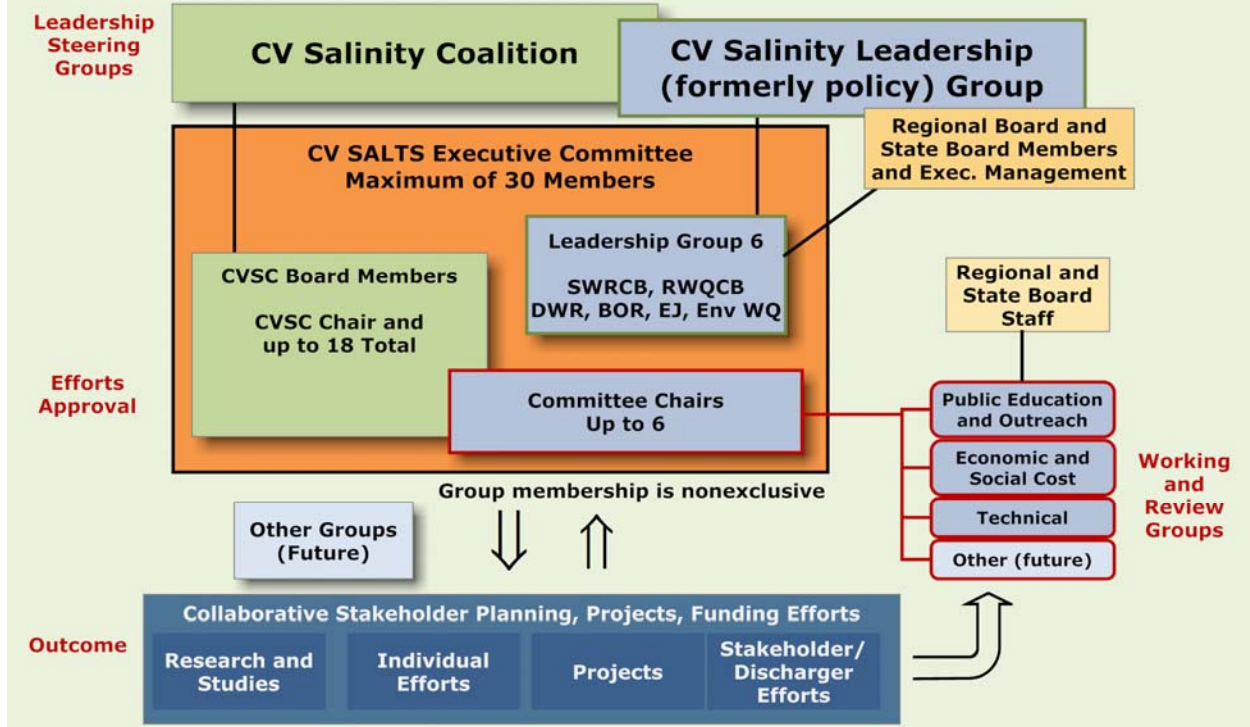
Leadership Steering Groups

CV Salinity Coalition

CV Salinity Leadership (formerly policy) Group

Regional Board and State Board Members and Exec. Management

CV SALTS Executive Committee
Maximum of 30 Members

Leadership Group 6

SWRCB, RWQCB
DWR, BOR, EJ, Env WQ

CVSC Board Members

CVSC Chair and up to 18 Total

Regional and State Board Staff

Efforts Approval

Committee Chairs
Up to 6

Public Education and Outreach

Economic and Social Cost

Technical

Other (future)

Working and Review Groups

Group membership is nonexclusive

Other Groups (Future)

Collaborative Stakeholder Planning, Projects, Funding Efforts

Outcome

Research and Studies

Individual Efforts

Projects

Stakeholder/ Discharger Efforts